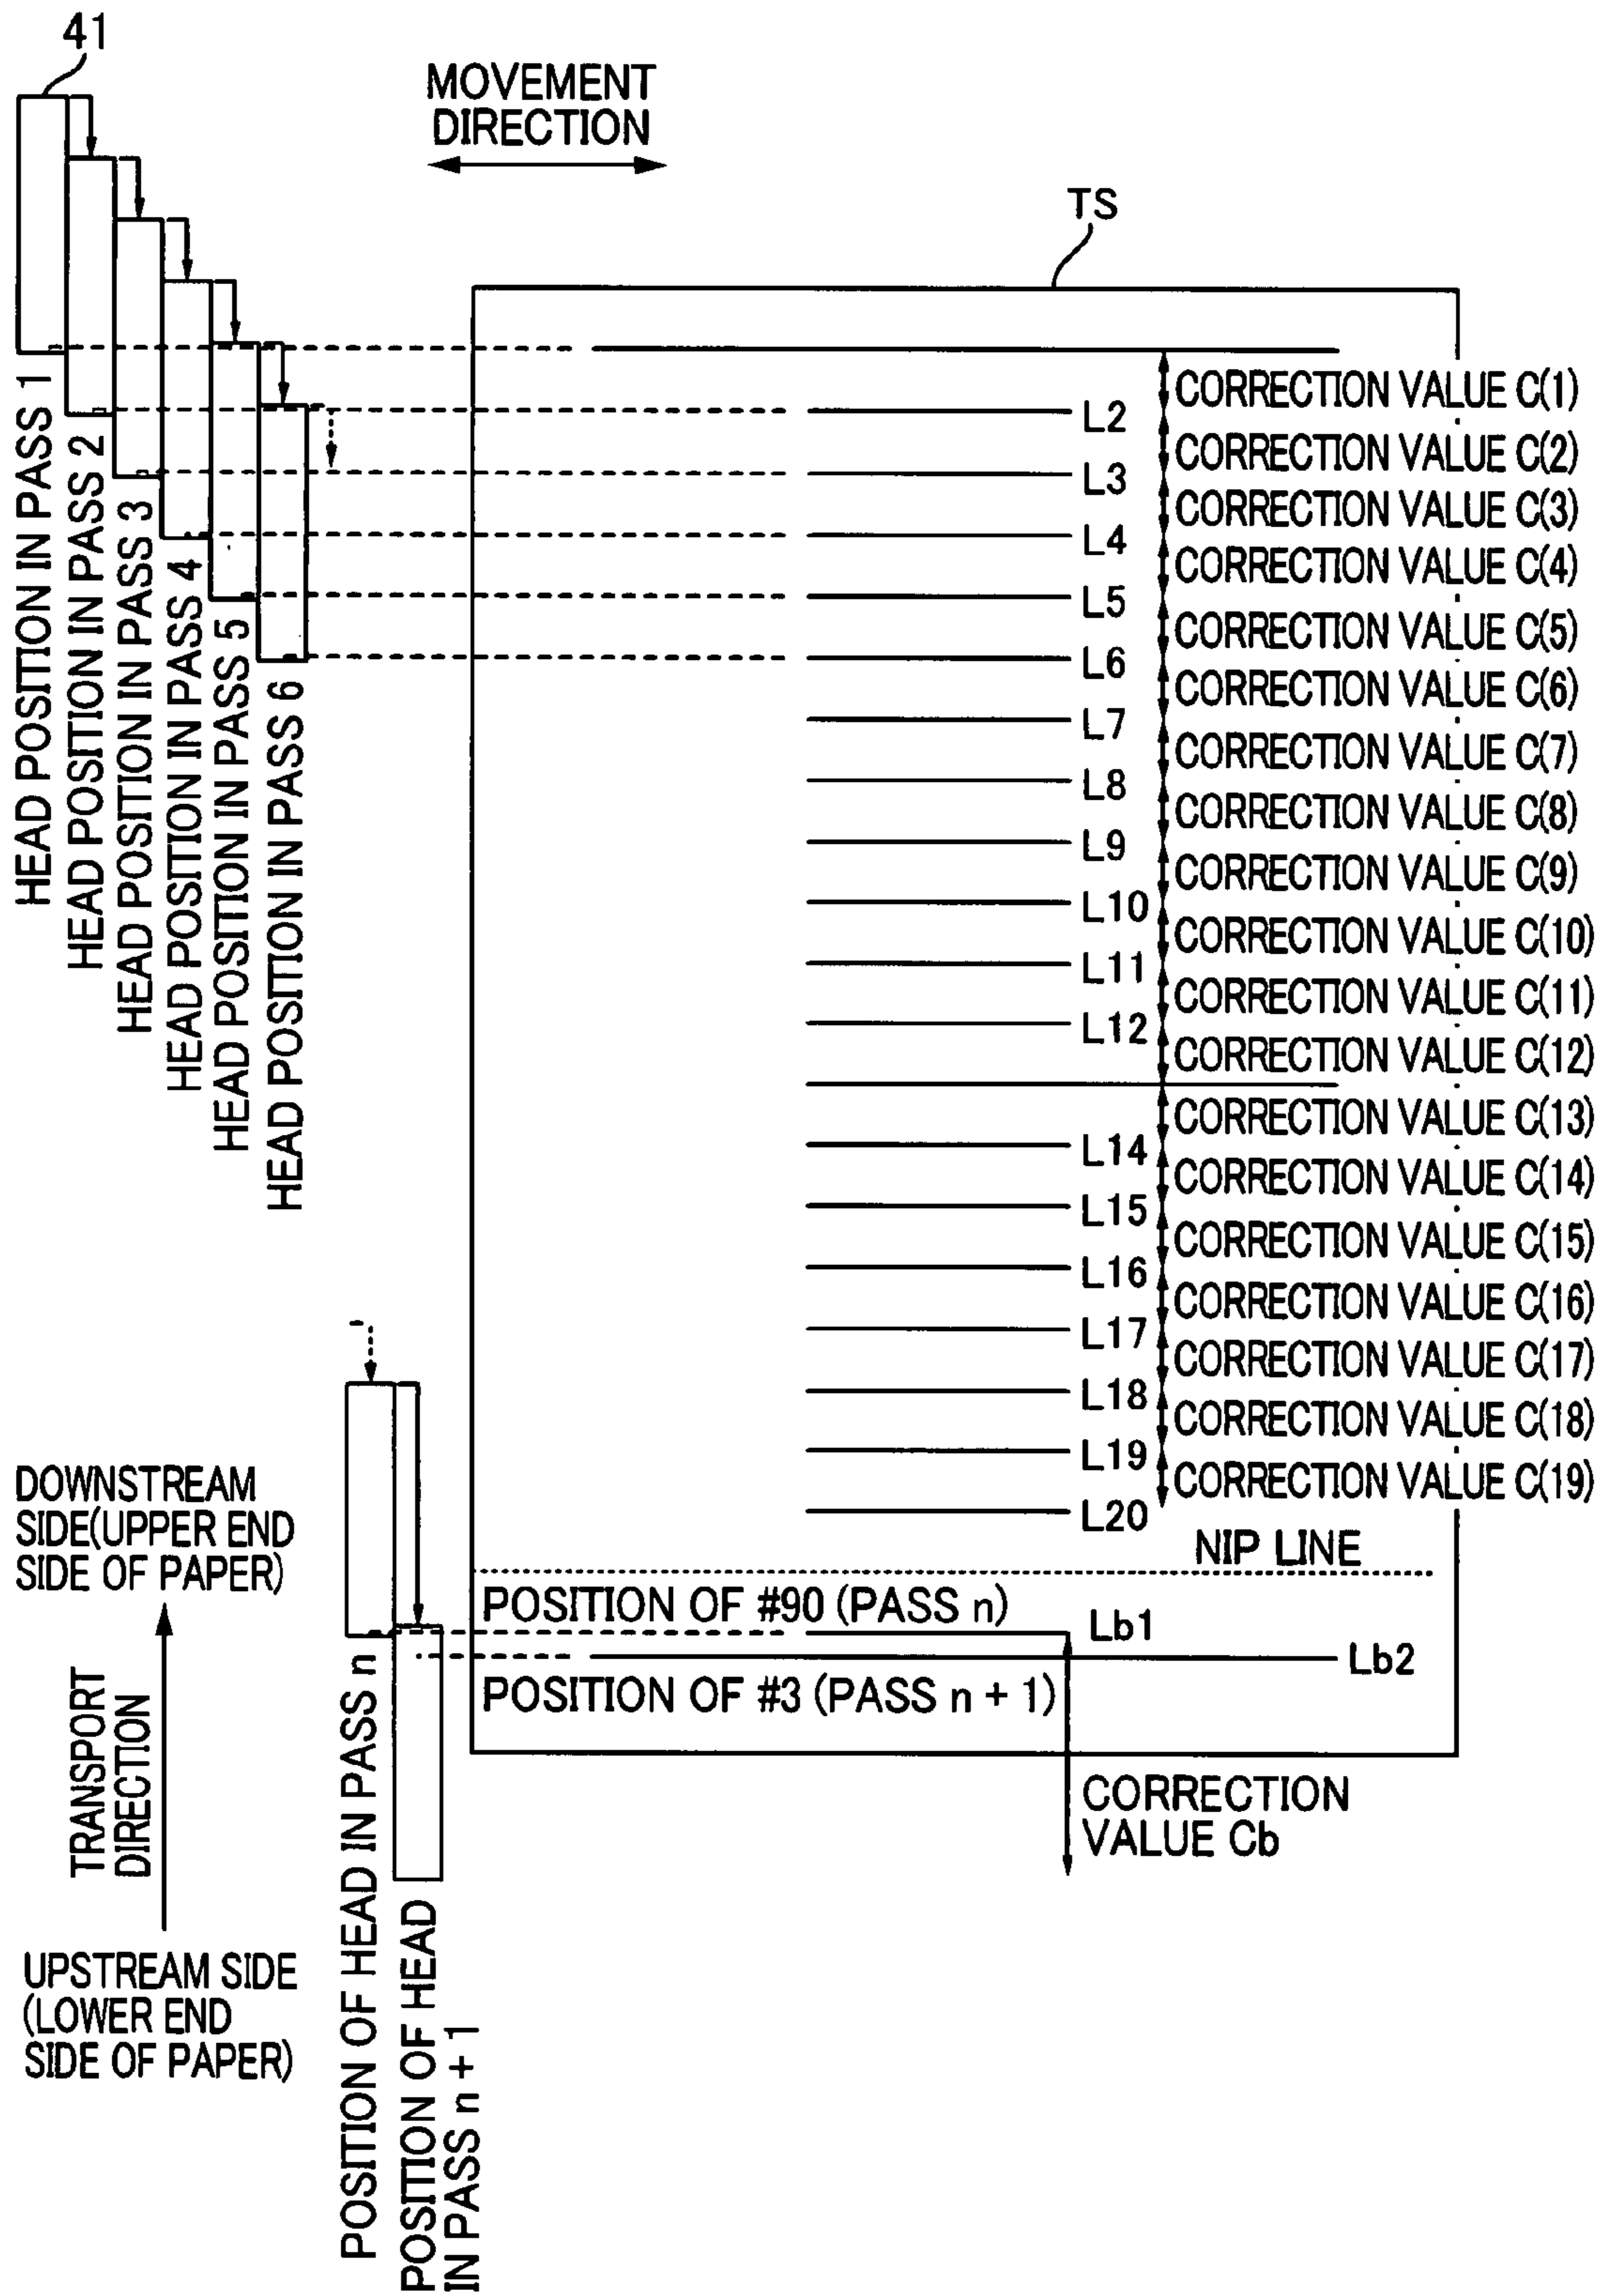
41

MOVEMENT DIRECTION

TS

HEAD POSITION IN PASS 1
HEAD POSITION IN PASS 2
HEAD POSITION IN PASS 3
HEAD POSITION IN PASS 4
HEAD POSITION IN PASS 5
HEAD POSITION IN PASS 6

L2
L3
L4
L5
L6
L7
L8
L9
L10
L11
L12
L14
L15
L16
L17
L18
L19
L20

CORRECTION VALUE C(1)
CORRECTION VALUE C(2)
CORRECTION VALUE C(3)
CORRECTION VALUE C(4)
CORRECTION VALUE C(5)
CORRECTION VALUE C(6)
CORRECTION VALUE C(7)
CORRECTION VALUE C(8)
CORRECTION VALUE C(9)
CORRECTION VALUE C(10)
CORRECTION VALUE C(11)
CORRECTION VALUE C(12)
CORRECTION VALUE C(13)
CORRECTION VALUE C(14)
CORRECTION VALUE C(15)
CORRECTION VALUE C(16)
CORRECTION VALUE C(17)
CORRECTION VALUE C(18)
CORRECTION VALUE C(19)

NIP LINE

DOWNSTREAM SIDE(UPPER END SIDE OF PAPER)

TRANSPORT DIRECTION

UPSTREAM SIDE (LOWER END SIDE OF PAPER)

POSITION OF #90 (PASS n)
Lb1
Lb2
POSITION OF #3 (PASS n + 1)

CORRECTION VALUE Cb

POSITION OF HEAD IN PASS n
POSITION OF HEAD IN PASS n + 1